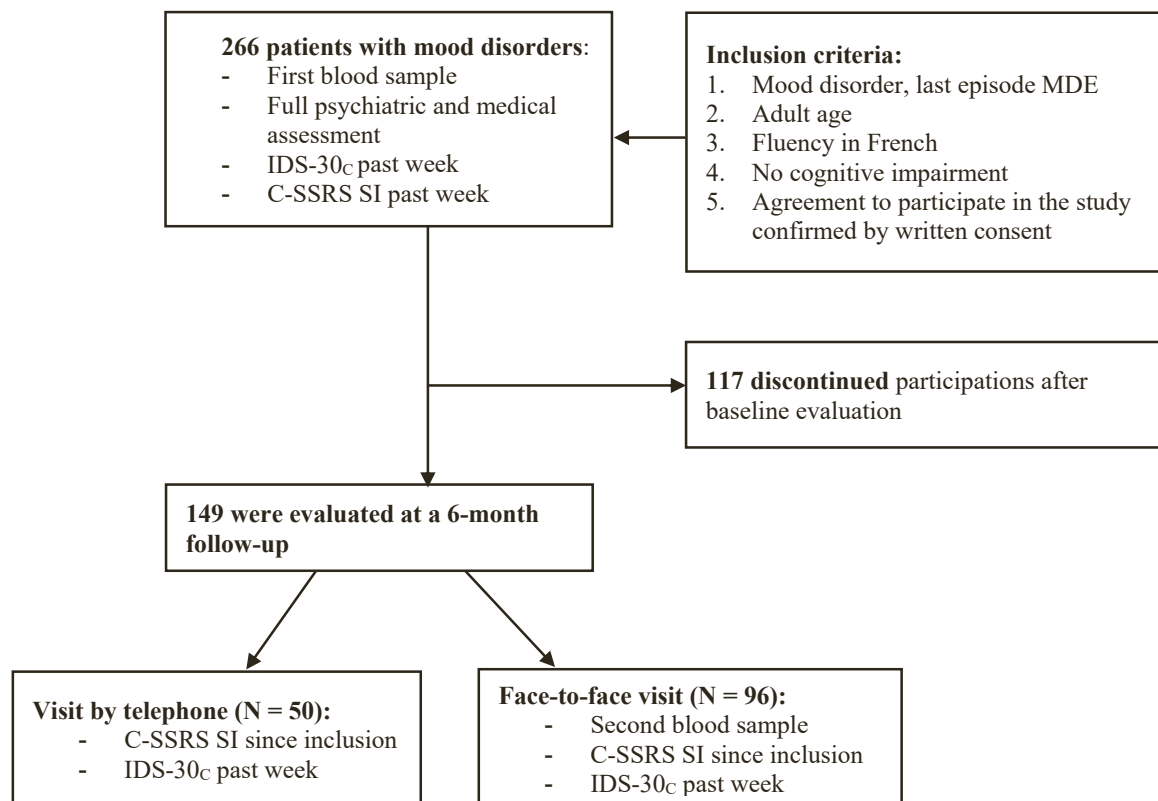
**266 patients with mood disorders**:
- First blood sample
- Full psychiatric and medical assessment
- IDS-30$_{C}$ past week
- C-SSRS SI past week

**Inclusion criteria:**
1. Mood disorder, last episode MDE
2. Adult age
3. Fluency in French
4. No cognitive impairment
5. Agreement to participate in the study confirmed by written consent

**117 discontinued** participations after baseline evaluation

**149 were evaluated at a 6-month follow-up**

**Visit by telephone (N = 50):**
- C-SSRS SI since inclusion
- IDS-30$_{C}$ past week

**Face-to-face visit (N = 96):**
- Second blood sample
- C-SSRS SI since inclusion
- IDS-30$_{C}$ past week